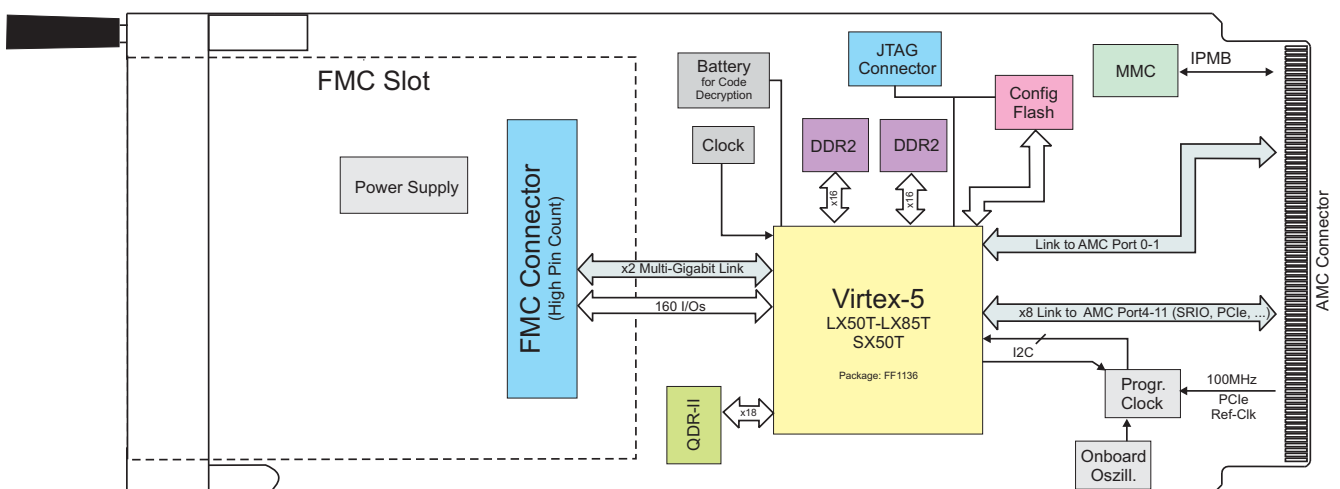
FMC Slot

Battery for Code Decryption

JTAG Connector

MMC

IPMB

Config Flash

Clock

DDR2

DDR2

x16

x16

Power Supply

FMC Connector (High Pin Count)

x2 Multi-Gigabit Link

160 I/Os

Virtex-5
LX50T-LX85T
SX50T

Package: FF1136

Link to AMC Port 0-1

x8 Link to AMC Port4-11 (SRIO, PCIe, ...)

I2C

Progr. Clock

100MHz

PCIe Ref-Clk

QDR-II

x18

Onboard Oszill.

AMC Connector